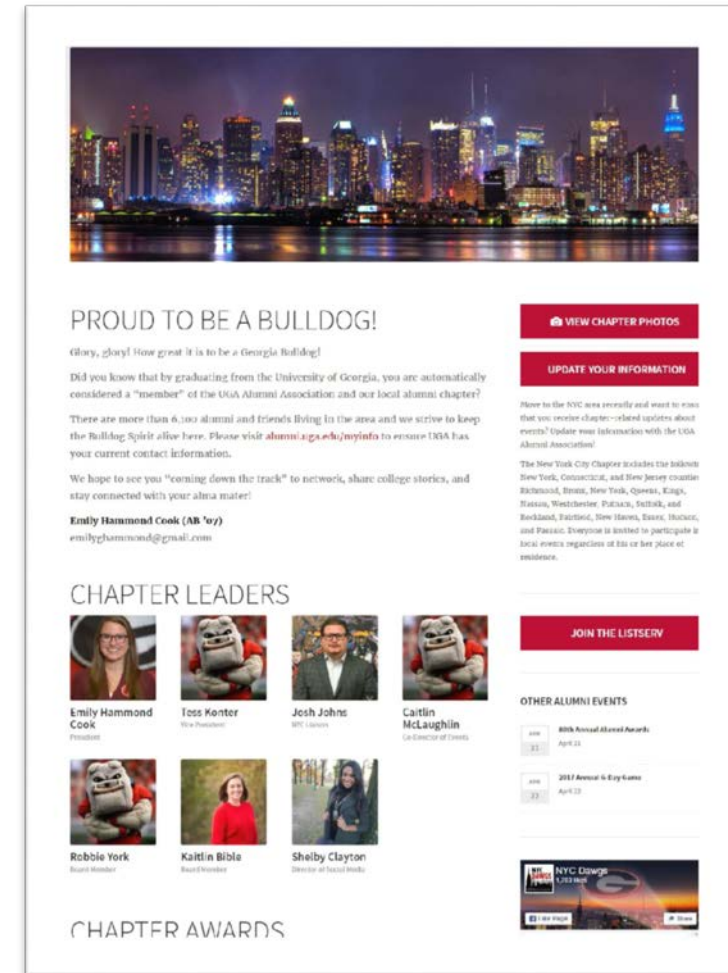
PROUD TO BE A BULLDOG!

Glory, glory! How great it is to be a Georgia Bulldog!

Did you know that by graduating from the University of Georgia, you are automatically considered a "member" of the UGA Alumni Association and our local alumni chapter?

There are more than 6,100 alumni and friends living in the area and we strive to keep the Bulldog Spirit alive here. Please visit alumni.uga.edu/myinfo to ensure UGA has your current contact information.

We hope to see you "coming down the track" to network, share college stories, and stay connected with your alma mater!

Emily Hammond Cook (AB '07)
emilyghammond@gmail.com

CHAPTER LEADERS

Emily Hammond Cook
President

Tess Kenter
Vice President

Josh Johns
NPC Liaison

Caitlin McLaughlin
Co-Director of Events

Robbie York
Board Member

Kaitlin Bible
Board Member

Shelby Clayton
Director of Social Media

CHAPTER AWARDS

VIEW CHAPTER PHOTOS

UPDATE YOUR INFORMATION

Move to the NYC area recently and want to ensu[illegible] that you receive chapter-related updates about events? Update your information with the UGA Alumni Association!

The New York City Chapter includes the followin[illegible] New York, Connecticut, and New Jersey countie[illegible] Richmond, Bronx, New York, Queens, Kings, Nassau, Westchester, Putnam, Suffolk, and Rockland, Fairfield, New Haven, Essex, Hudson, and Passaic. Everyone is invited to participate i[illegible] local events regardless of his or her place of residence.

JOIN THE LISTSERV

OTHER ALUMNI EVENTS

APR
21
80th Annual Alumni Awards
April 21

APR
22
2017 Annual G-Day Game
April 22

NYC Dawgs
1,203 likes
Like Page
Share